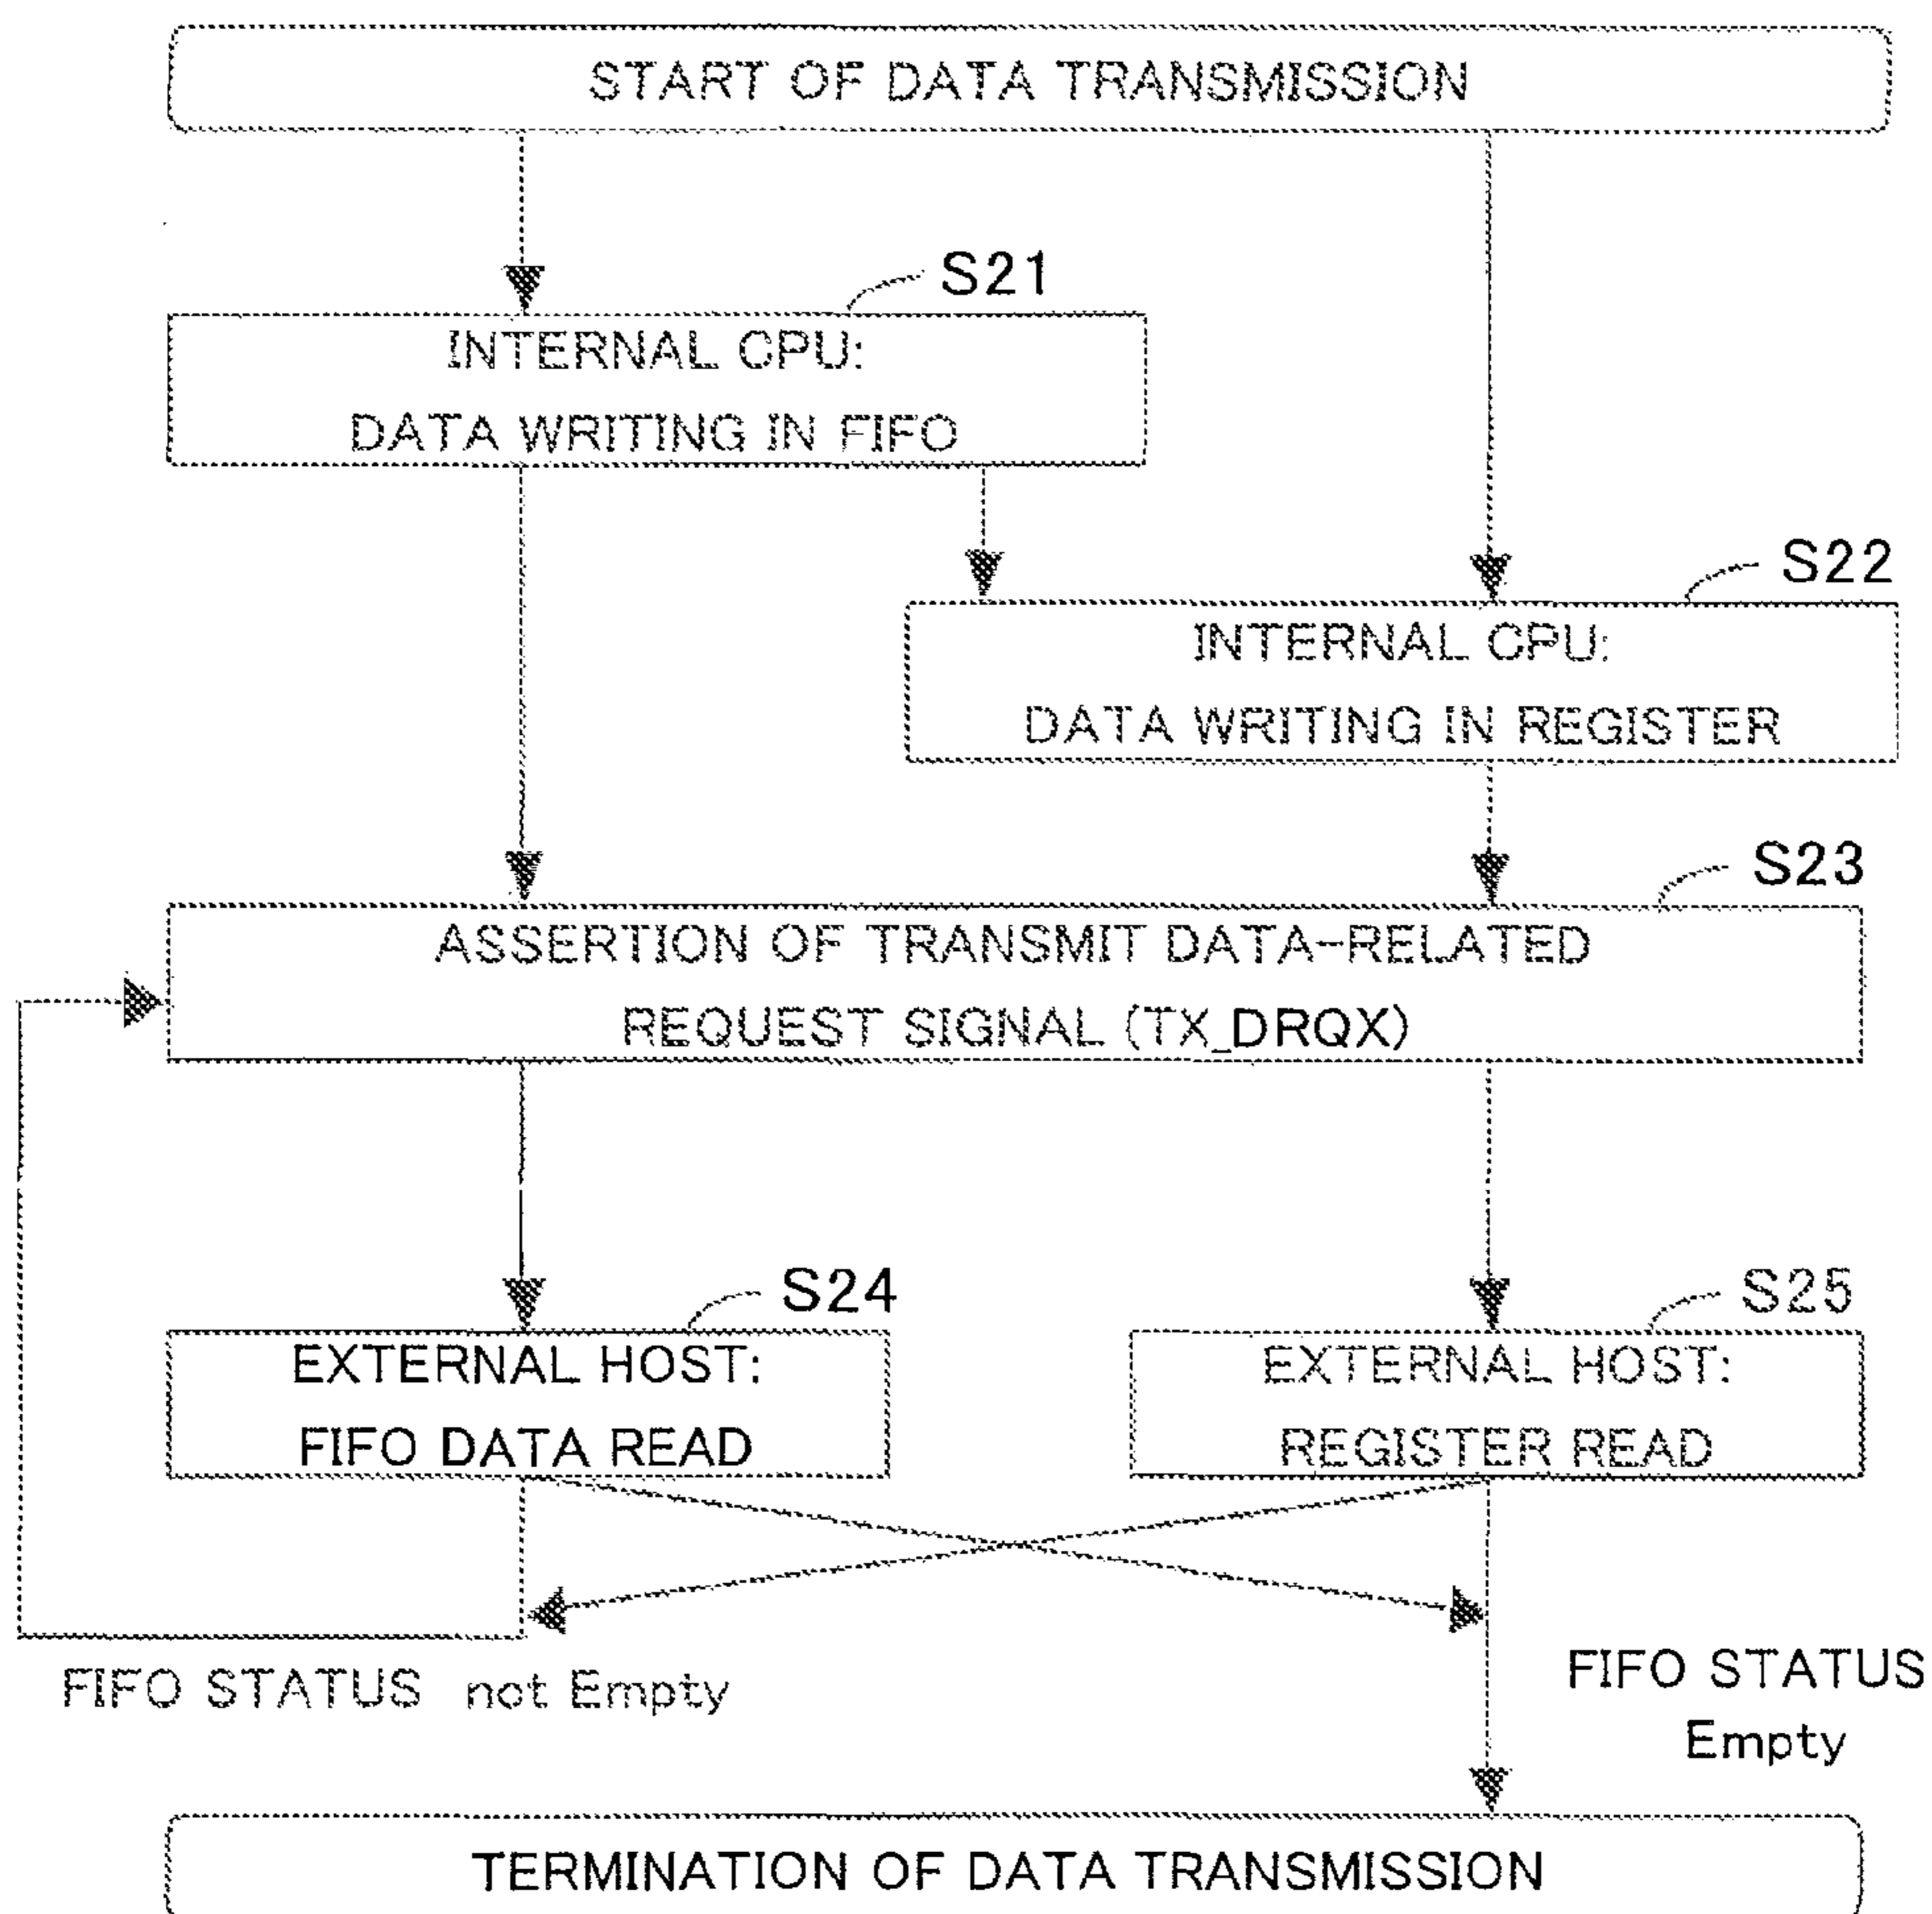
START OF DATA TRANSMISSION

S21

INTERNAL CPU:
DATA WRITING IN FIFO

S22

INTERNAL CPU:
DATA WRITING IN REGISTER

S23

ASSERTION OF TRANSMIT DATA-RELATED
REQUEST SIGNAL (TX_DRQX)

S24

EXTERNAL HOST:
FIFO DATA READ

S25

EXTERNAL HOST:
REGISTER READ

FIFO STATUS not Empty

FIFO STATUS
Empty

TERMINATION OF DATA TRANSMISSION